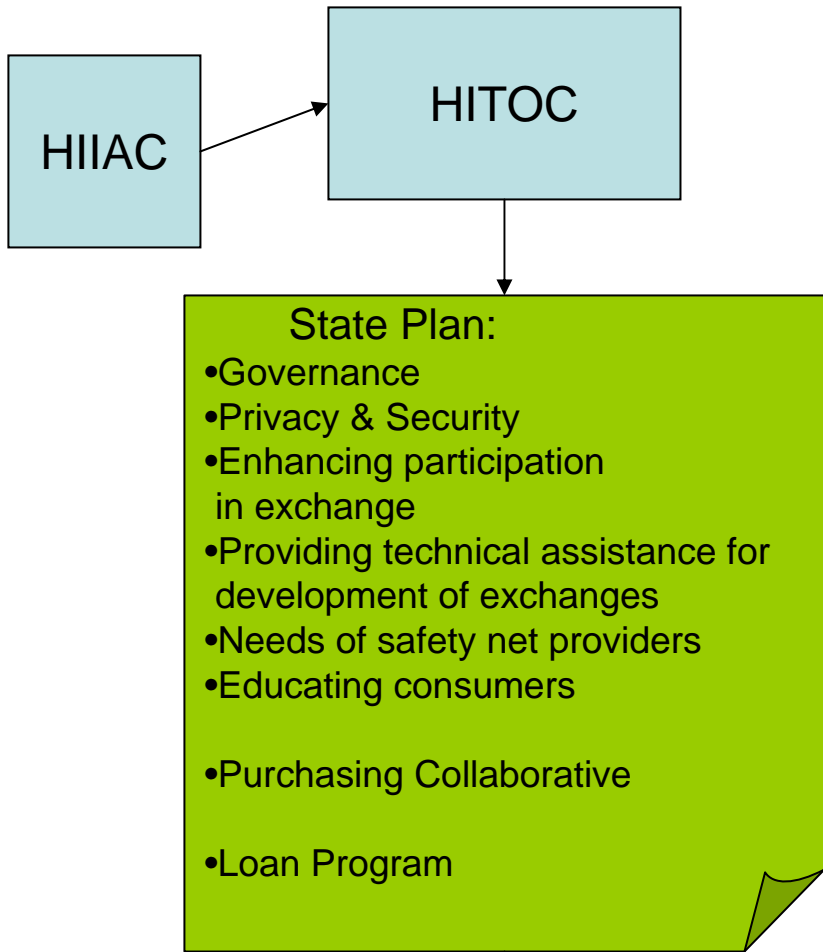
HIIAC

HITOC

State Plan:
•Governance
•Privacy & Security
•Enhancing participation in exchange
•Providing technical assistance for development of exchanges
•Needs of safety net providers
•Educating consumers

•Purchasing Collaborative

•Loan Program